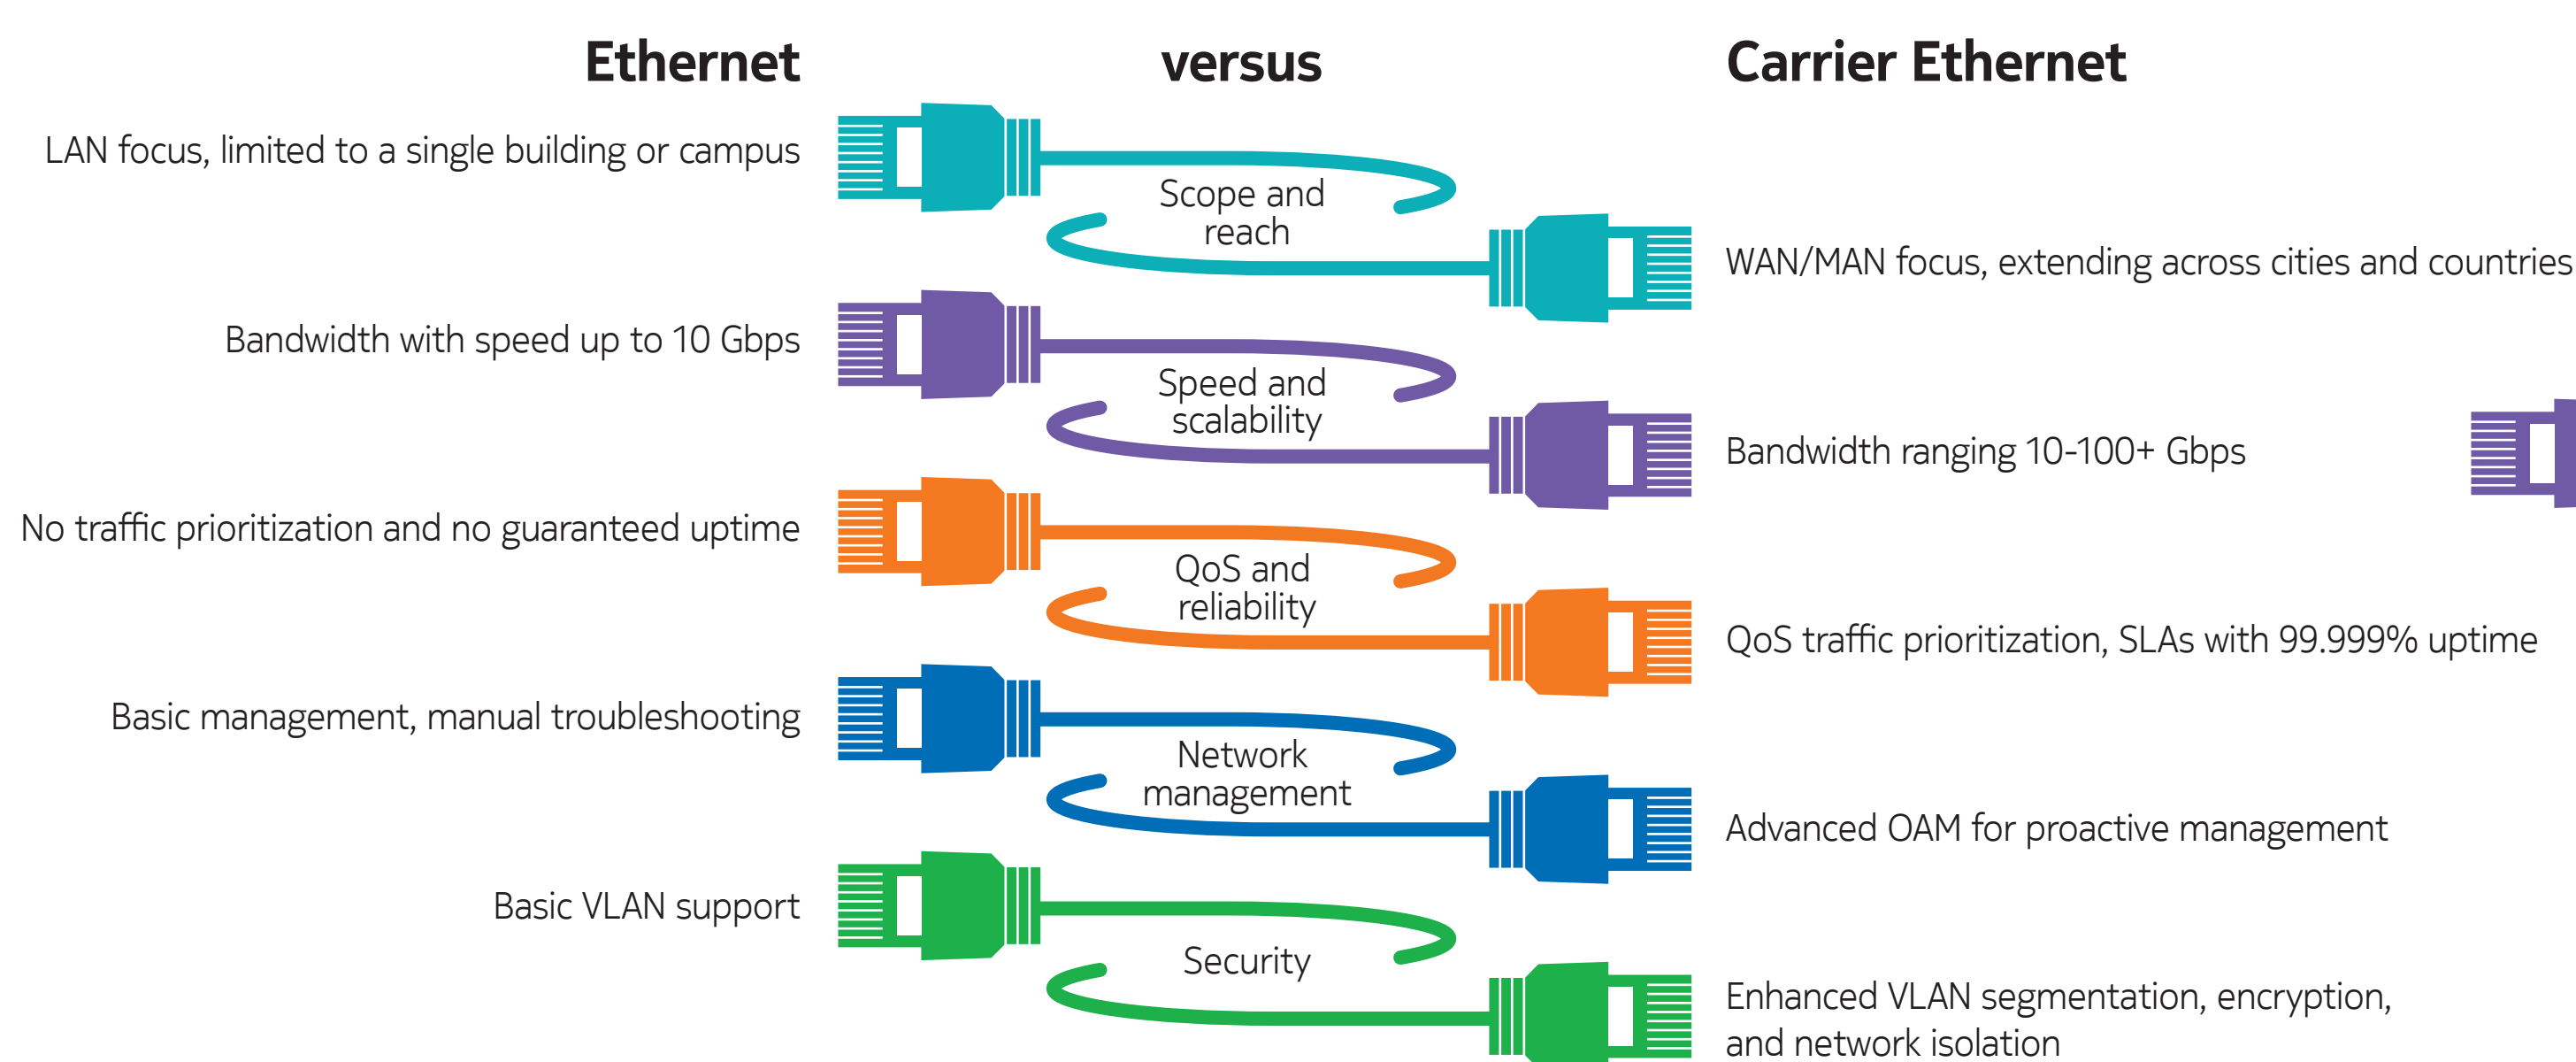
Ethernet

versus

Carrier Ethernet

LAN focus, limited to a single building or campus

Scope and reach

WAN/MAN focus, extending across cities and countries

Bandwidth with speed up to 10 Gbps

Speed and scalability

Bandwidth ranging 10-100+ Gbps

No traffic prioritization and no guaranteed uptime

QoS and reliability

QoS traffic prioritization, SLAs with 99.999% uptime

Basic management, manual troubleshooting

Network management

Advanced OAM for proactive management

Basic VLAN support

Security

Enhanced VLAN segmentation, encryption, and network isolation